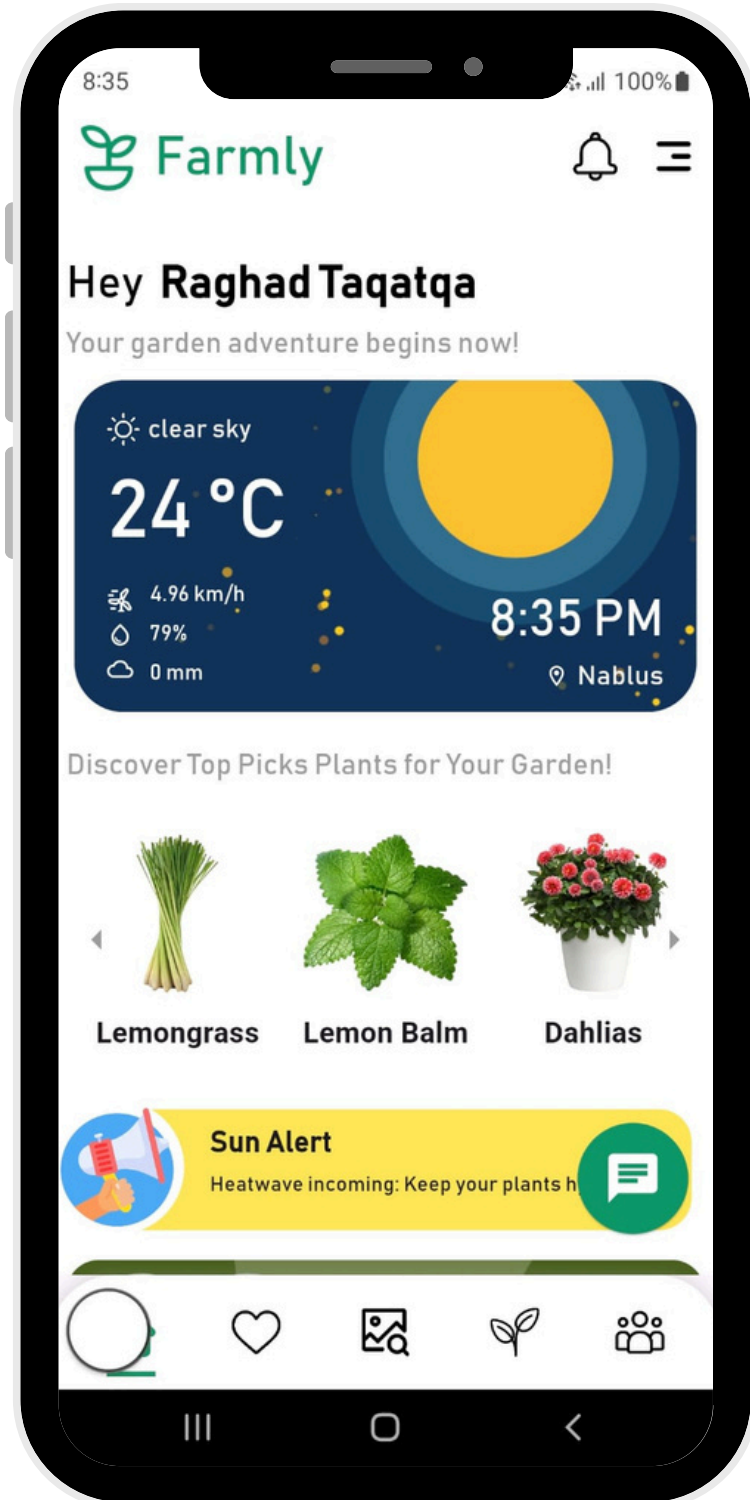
8:35

100%

Farmly

Hey Raghad Taqatqa

Your garden adventure begins now!

clear sky

24 °C

4.96 km/h

79%

0 mm

8:35 PM

Nablus

Discover Top Picks Plants for Your Garden!

Lemongrass

Lemon Balm

Dahlias

Sun Alert

Heatwave incoming: Keep your plants h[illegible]